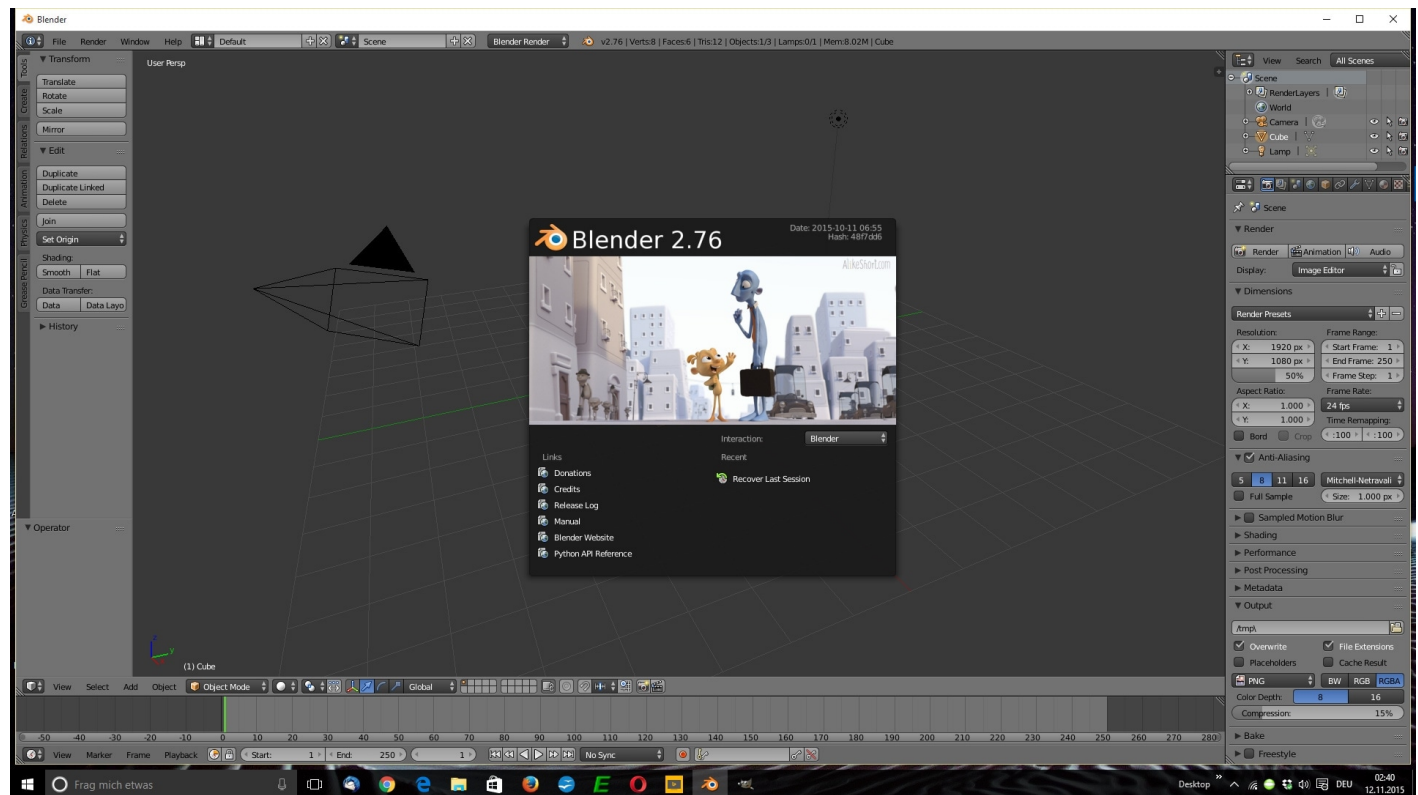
Blender

File Render Window Help Default Scene Blender Render v2.76 | Verts:8 | Faces:6 | Tris:12 | Objects:1/3 | Lamps:0/1 | Mem:8.02M | Cube

Tools Create Relations Animation Physics Grease Pencil

▼ Transform
Translate
Rotate
Scale
Mirror
▼ Edit
Duplicate
Duplicate Linked
Delete
Join
Set Origin
Shading:
Smooth Flat
Data Transfer:
Data Data Layo
▶ History

▼ Operator

User Persp

(1) Cube

Blender 2.76
Date: 2015-10-11 06:55
Hash: 48f7dd6
AlikeShort.com

Interaction: Blender
Links
Recent
Donations
Credits
Release Log
Manual
Blender Website
Python API Reference
Recover Last Session

View Search All Scenes
Scene
RenderLayers
World
Camera
Cube
Lamp

Scene
▼ Render
Render Animation Audio
Display: Image Editor
▼ Dimensions
Render Presets
Resolution:
X: 1920 px
Y: 1080 px
50%
Frame Range:
Start Frame: 1
End Frame: 250
Frame Step: 1
Aspect Ratio:
X: 1.000
Y: 1.000
Frame Rate:
24 fps
Time Remapping:
Bord Crop
:100 :100
▼ Anti-Aliasing
5 8 11 16 Mitchell-Netravali
Full Sample Size: 1.000 px
▶ Sampled Motion Blur
▶ Shading
▶ Performance
▶ Post Processing
▶ Metadata
▼ Output
/tmp\
Overwrite File Extensions
Placeholders Cache Result
PNG BW RGB RGBA
Color Depth: 8 16
Compression: 15%
▶ Bake
▶ Freestyle

View Select Add Object Object Mode Global

-50 -40 -30 -20 -10 0 10 20 30 40 50 60 70 80 90 100 110 120 130 140 150 160 170 180 190 200 210 220 230 240 250 260 270 280

View Marker Frame Playback Start: 1 End: 250 1 No Sync

Frag mich etwas
Desktop DEU 02:40 12.11.2015